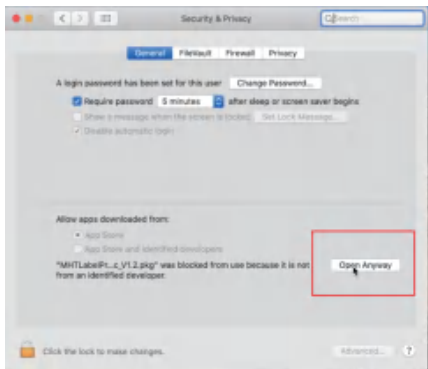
Security & Privacy

Search

General FileVault Firewall Privacy

A login password has been set for this user Change Password...

Require password 5 minutes after sleep or screen saver begins

Show a message when the screen is locked Set Lock Message...

Disable automatic login

Allow apps downloaded from:

App Store

App Store and identified developers

"MHTLabelPr...c_V1.2.pkg" was blocked from use because it is not from an identified developer.

Open Anyway

Click the lock to make changes.

Advanced...

?